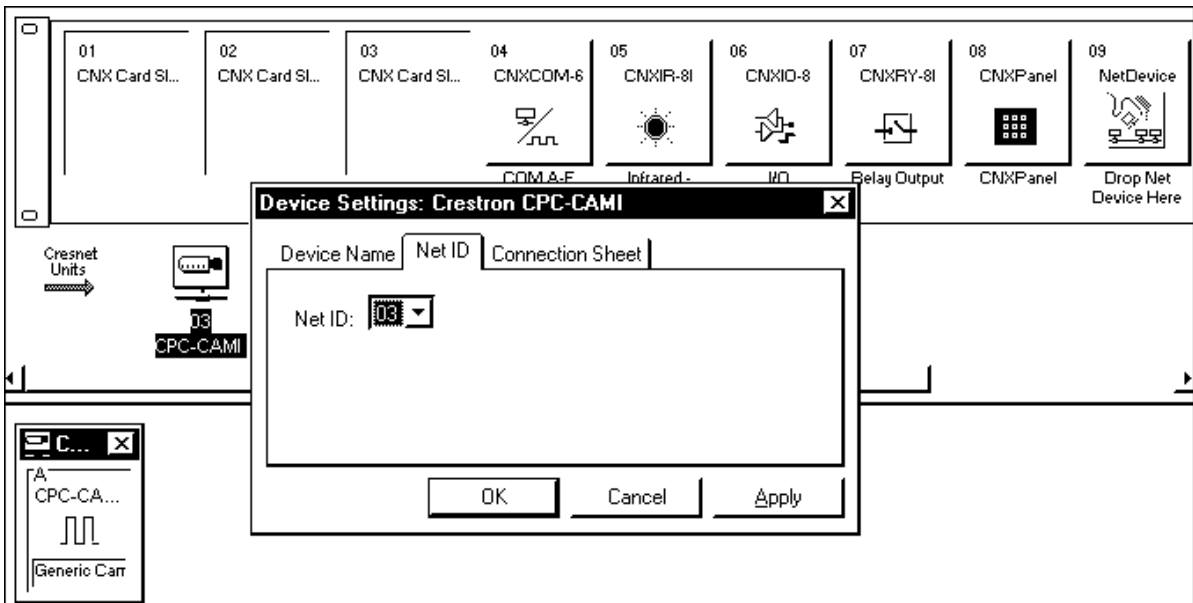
01
CNX Card Sl...

02
CNX Card Sl...

03
CNX Card Sl...

04
CNXCOM-6
COM A-F

05
CNXIR-8I
Infrared -

06
CNXIO-8
I/O

07
CNXRY-8I
Relay Output

08
CNXPanel
CNXPanel

09
NetDevice
Drop Net Device Here

Cresnet Units

03
CPC-CAMI

Device Settings: Crestron CPC-CAMI

Device Name | Net ID | Connection Sheet

Net ID: 03

OK | Cancel | Apply

C...
A
CPC-CA...
Generic Car